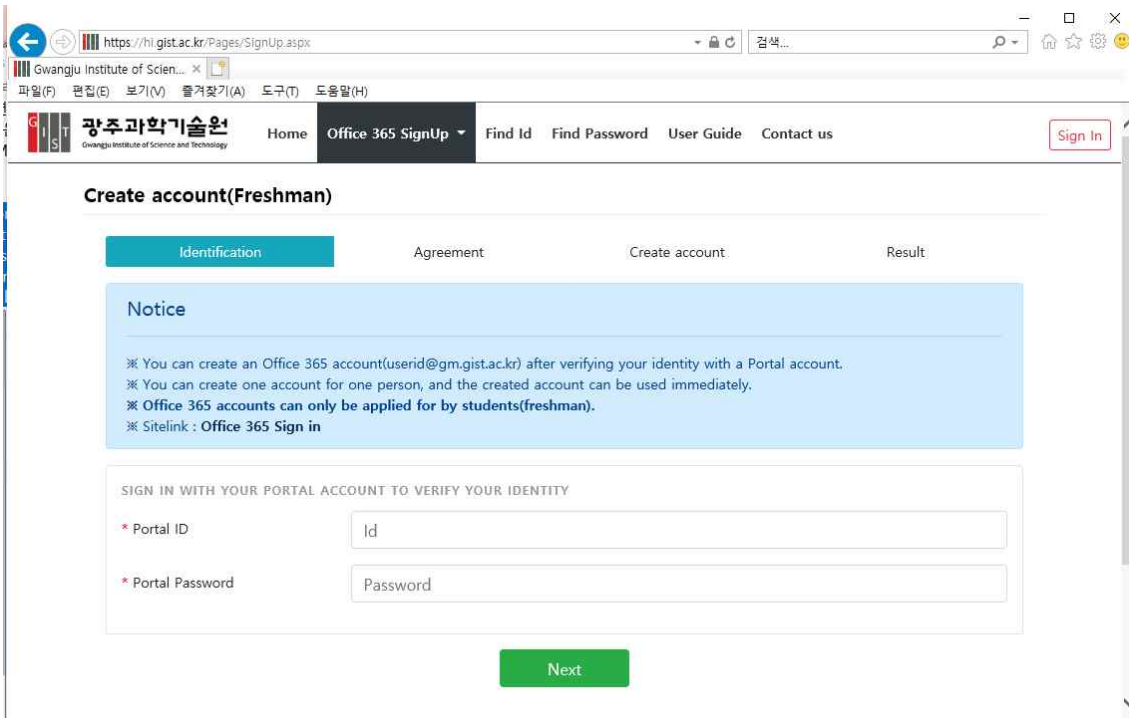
https://hi.gist.ac.kr/Pages/SignUp.aspx

검색...

Gwangju Institute of Scien... ×

파일(F) 편집(E) 보기(V) 즐겨찾기(A) 도구(T) 도움말(H)

G I S T 광주과학기술원 Gwangju Institute of Science and Technology

Home Office 365 SignUp Find Id Find Password User Guide Contact us

Sign In

Create account(Freshman)

Identification Agreement Create account Result

Notice

※ You can create an Office 365 account(userid@gm.gist.ac.kr) after verifying your identity with a Portal account.
※ You can create one account for one person, and the created account can be used immediately.
※ Office 365 accounts can only be applied for by students(freshman).
※ Sitelink : Office 365 Sign in

SIGN IN WITH YOUR PORTAL ACCOUNT TO VERIFY YOUR IDENTITY

* Portal ID Id

* Portal Password Password

Next